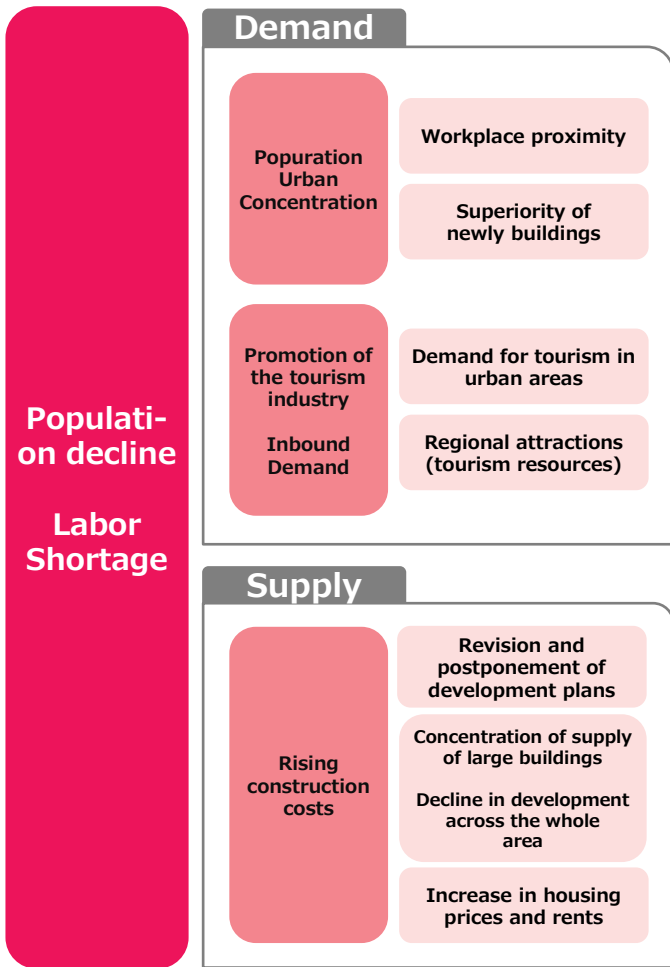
Populati-
on decline

Labor Shortage

Demand

Popuration Urban Concentration

Workplace proximity

Superiority of newly buildings

Promotion of the tourism industry

Inbound Demand

Demand for tourism in urban areas

Regional attractions (tourism resources)

Supply

Rising construction costs

Revision and postponement of development plans

Concentration of supply of large buildings

Decline in development across the whole area

Increase in housing prices and rents